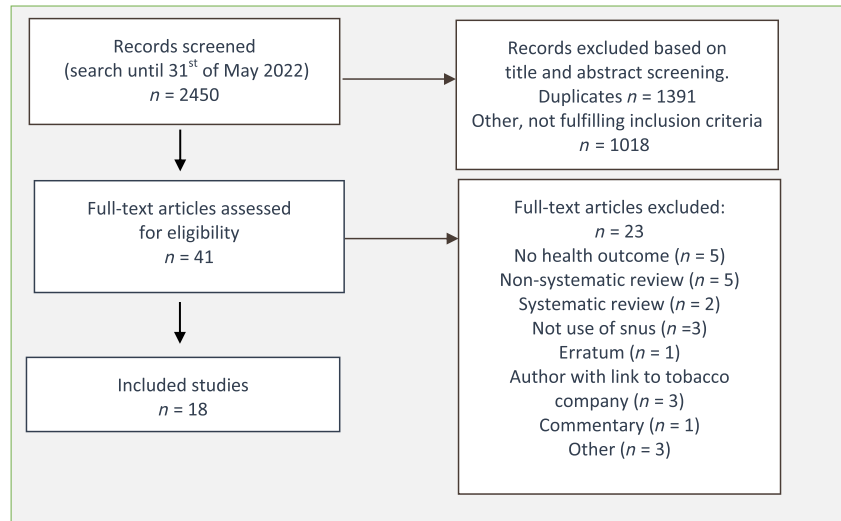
Records screened
(search until 31$^{st}$ of May 2022)
$n$ = 2450

Records excluded based on
title and abstract screening.
Duplicates $n$ = 1391
Other, not fulfilling inclusion criteria
$n$ = 1018

Full-text articles assessed
for eligibility
$n$ = 41

Full-text articles excluded:
$n$ = 23
No health outcome ($n$ = 5)
Non-systematic review ($n$ = 5)
Systematic review ($n$ = 2)
Not use of snus ($n$ =3)
Erratum ($n$ = 1)
Author with link to tobacco
company ($n$ = 3)
Commentary ($n$ = 1)
Other ($n$ = 3)

Included studies
$n$ = 18